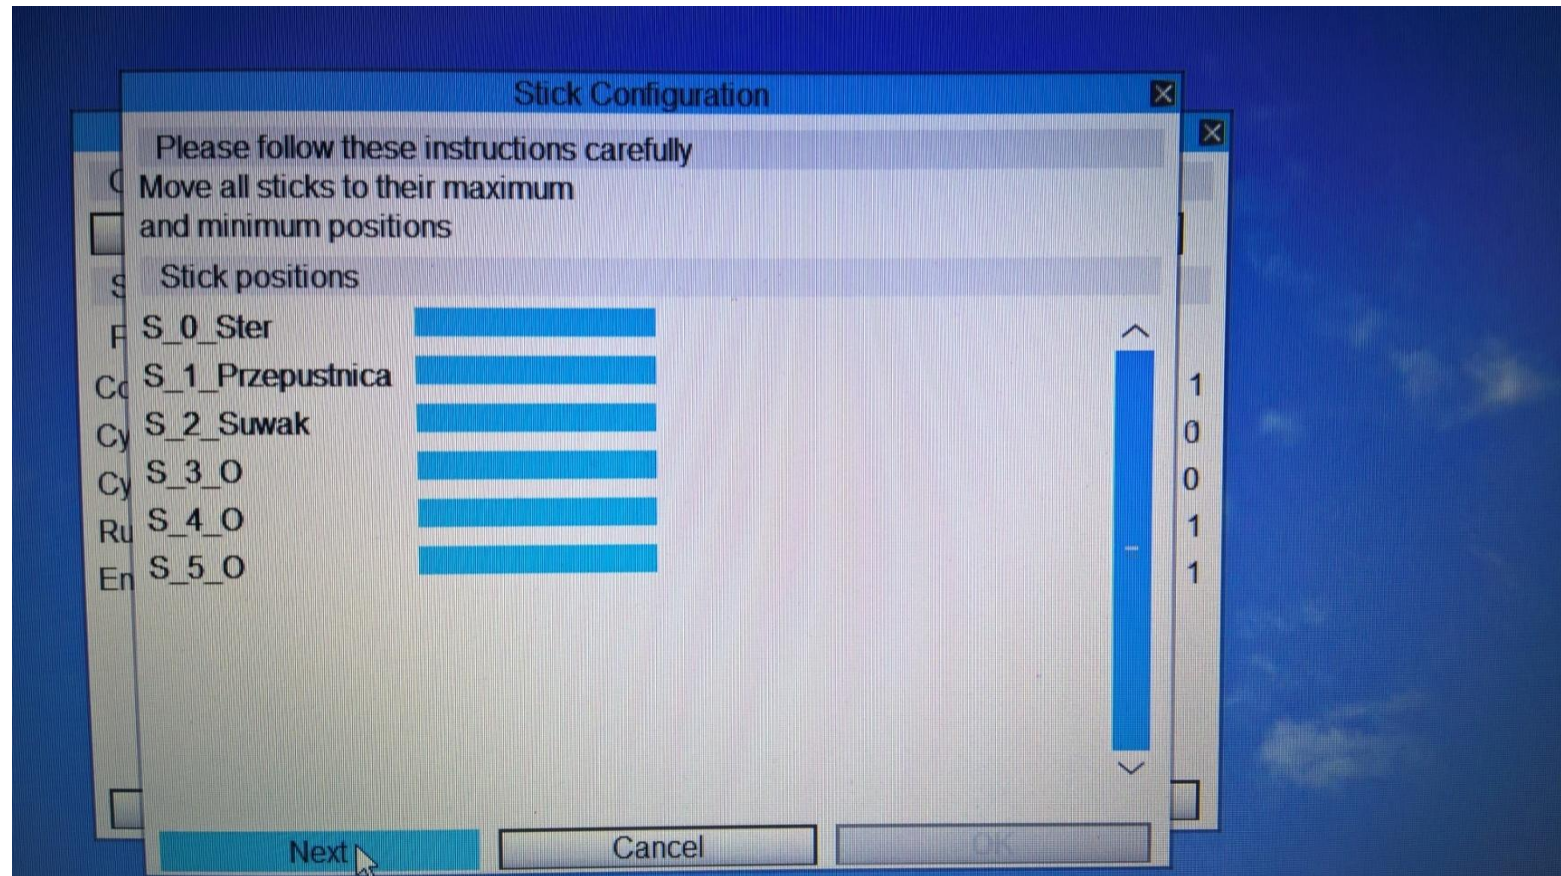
Stick Configuration

Please follow these instructions carefully

Move all sticks to their maximum and minimum positions

Stick positions

S_0_Ster
S_1_Przepustnica
S_2_Suwak
S_3_O
S_4_O
S_5_O

Next
Cancel
OK

C
S
F
Co
Cy
Cy
Ru
En

1
0
0
1
1